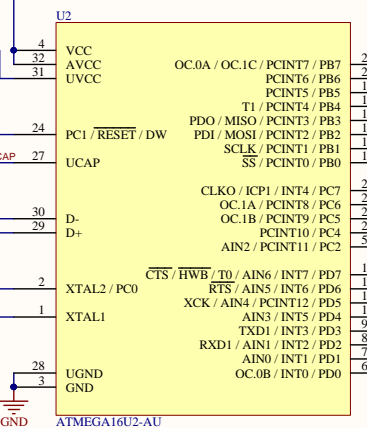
U2

4 VCC
32 AVCC
31 UVCC

24 PC1 / $\overline{RESET}$ / DW

CAP 27 UCAP

30 D-
29 D+

2 XTAL2 / PC0

1 XTAL1

28 UGND
3 GND

GND

OC.0A / OC.1C / PCINT7 / PB7
PCINT6 / PB6
PCINT5 / PB5
T1 / PCINT4 / PB4
PDO / MISO / PCINT3 / PB3
PDI / MOSI / PCINT2 / PB2
SCLK / PCINT1 / PB1
$\overline{SS}$ / PCINT0 / PB0

CLKO / ICP1 / INT4 / PC7
OC.1A / PCINT8 / PC6
OC.1B / PCINT9 / PC5
PCINT10 / PC4
AIN2 / PCINT11 / PC2

$\overline{CTS}$ / $\overline{HWB}$ / $\overline{T0}$ / AIN6 / INT7 / PD7
$\overline{RTS}$ / AIN5 / INT6 / PD6
XCK / AIN4 / PCINT12 / PD5
AIN3 / INT5 / PD4
TXD1 / INT3 / PD3
RXD1 / AIN1 / INT2 / PD2
AIN0 / INT1 / PD1
OC.0B / INT0 / PD0

ATMEGA16U2-AU